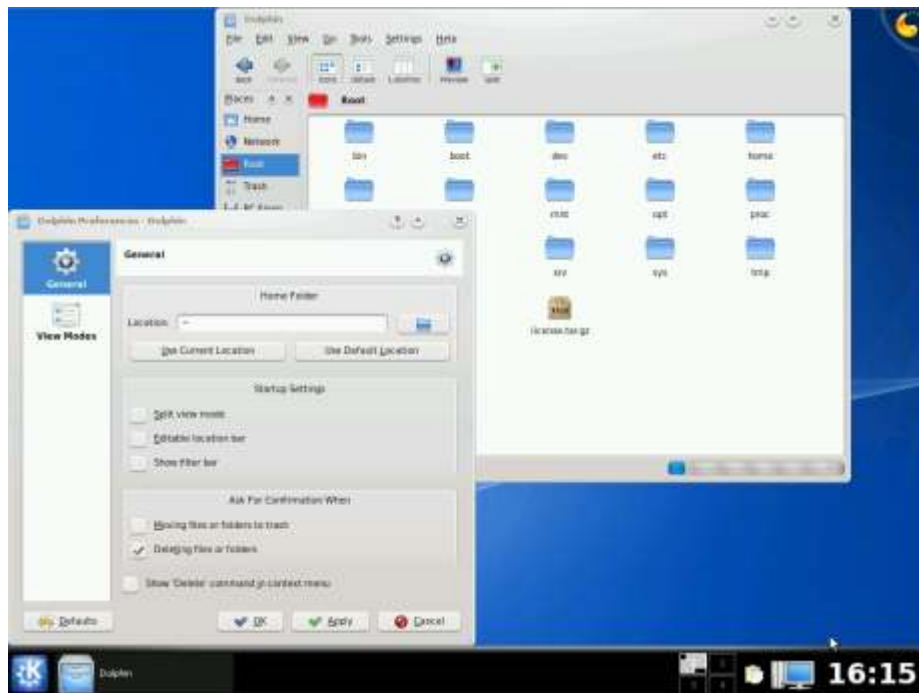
Dolphin

File Edit View Go Tools Settings Help

Back Forward Icons Details Columns Preview Split

Places Root

Home
Network
Root
Trash

bin boot dev etc home
mnt opt proc
srv sys tmp
license.tar.gz

Dolphin Preferences – Dolphin

General
View Modes

General

Home Folder
Location: ~
Use Current Location
Use Default Location

Startup Settings
Split view mode
Editable location bar
Show filter bar

Ask For Confirmation When
Moving files or folders to trash
Deleting files or folders

Show 'Delete' command in context menu

Defaults
OK
Apply
Cancel

Dolphin

16:15